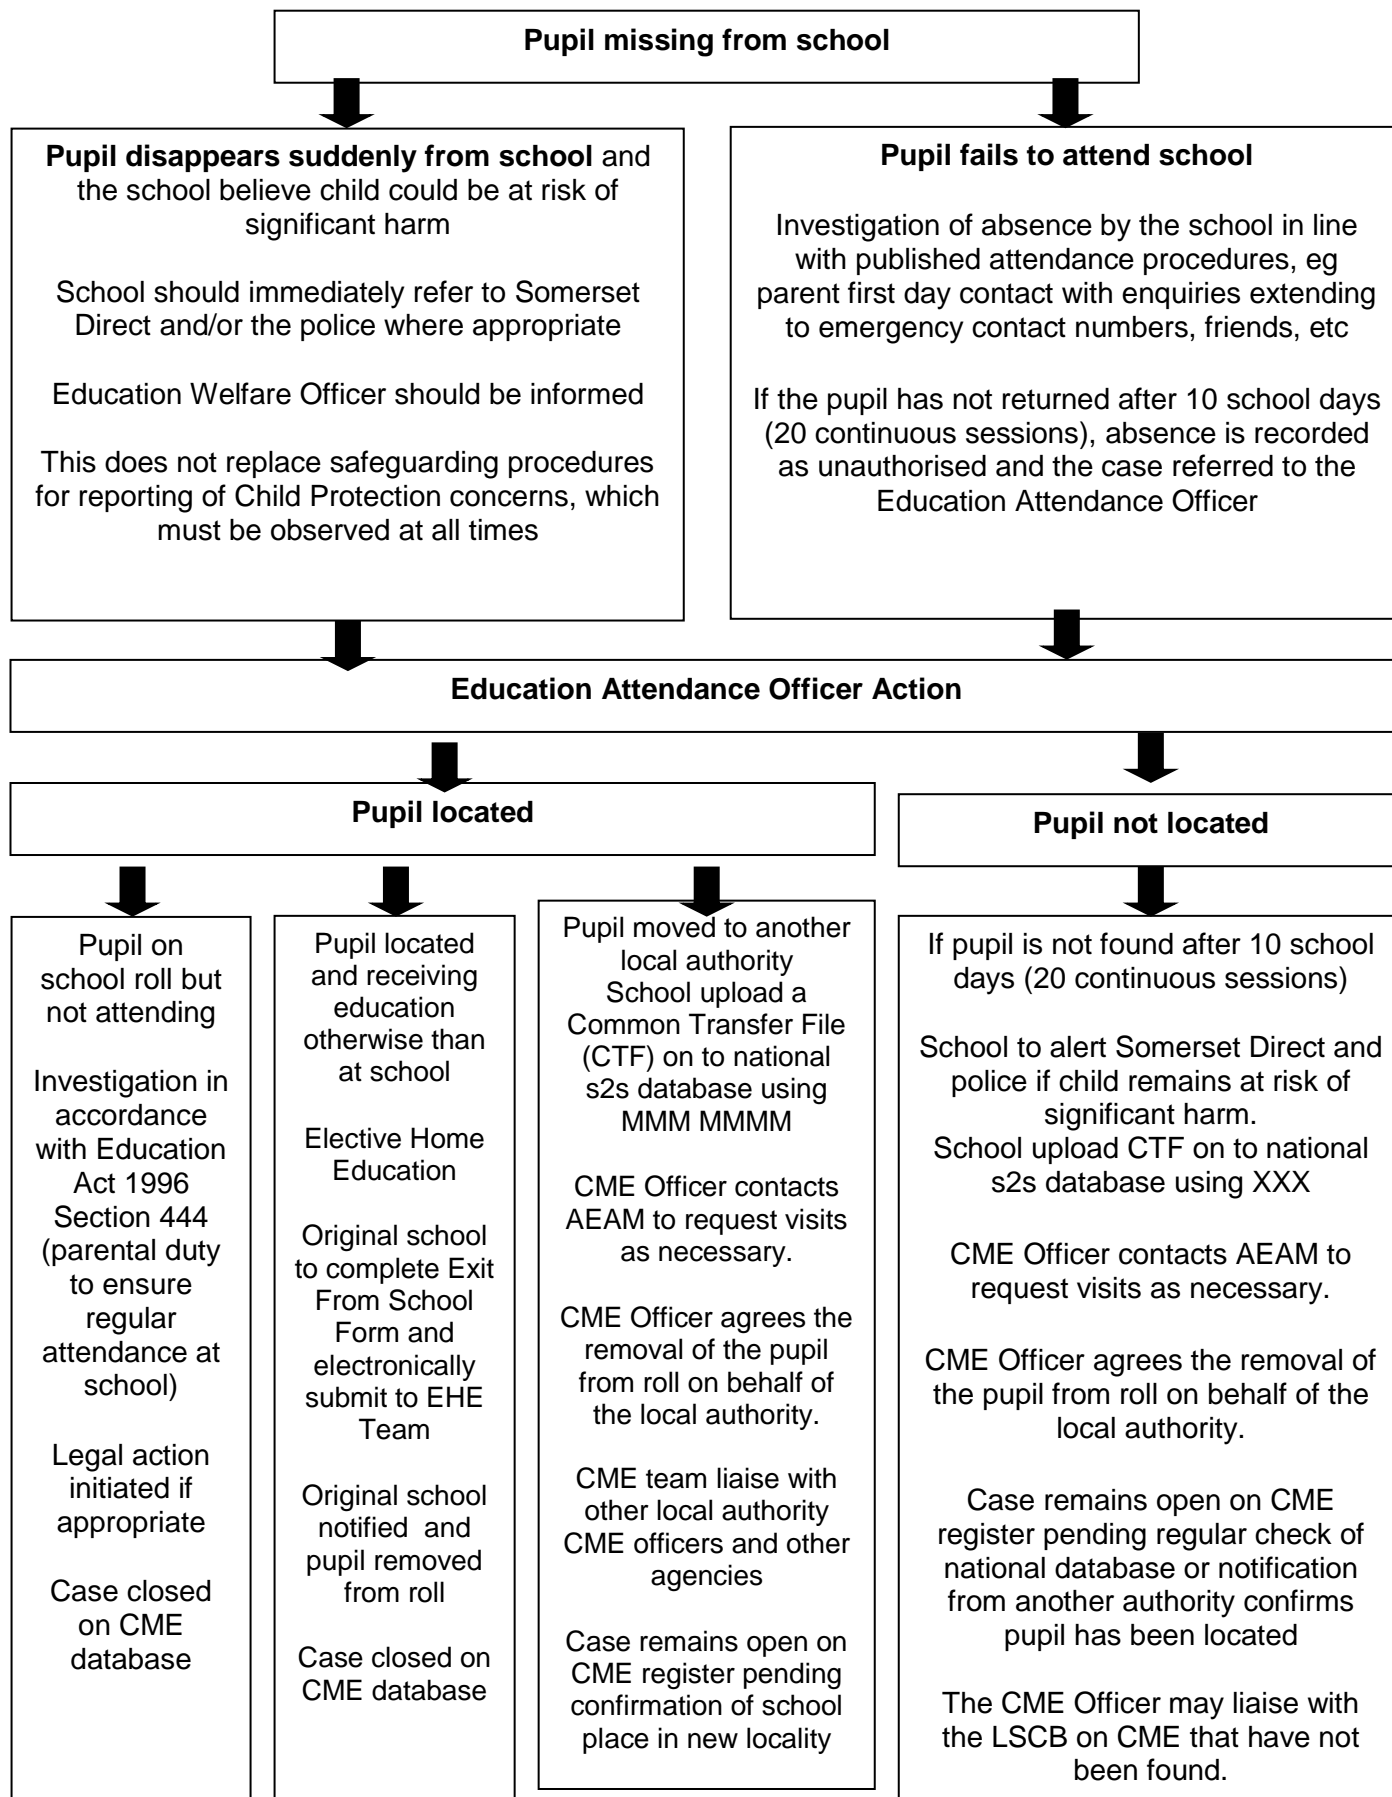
**Pupil missing from school**

**Pupil disappears suddenly from school** and the school believe child could be at risk of significant harm

School should immediately refer to Somerset Direct and/or the police where appropriate

Education Welfare Officer should be informed

This does not replace safeguarding procedures for reporting of Child Protection concerns, which must be observed at all times

**Pupil fails to attend school**

Investigation of absence by the school in line with published attendance procedures, eg parent first day contact with enquiries extending to emergency contact numbers, friends, etc

If the pupil has not returned after 10 school days (20 continuous sessions), absence is recorded as unauthorised and the case referred to the Education Attendance Officer

**Education Attendance Officer Action**

**Pupil located**

Pupil on school roll but not attending

Investigation in accordance with Education Act 1996 Section 444 (parental duty to ensure regular attendance at school)

Legal action initiated if appropriate

Case closed on CME database

Pupil located and receiving education otherwise than at school

Elective Home Education

Original school to complete Exit From School Form and electronically submit to EHE Team

Original school notified and pupil removed from roll

Case closed on CME database

Pupil moved to another local authority
School upload a Common Transfer File (CTF) on to national s2s database using MMM MMMM

CME Officer contacts AEAM to request visits as necessary.

CME Officer agrees the removal of the pupil from roll on behalf of the local authority.

CME team liaise with other local authority CME officers and other agencies

Case remains open on CME register pending confirmation of school place in new locality

**Pupil not located**

If pupil is not found after 10 school days (20 continuous sessions)

School to alert Somerset Direct and police if child remains at risk of significant harm.
School upload CTF on to national s2s database using XXX

CME Officer contacts AEAM to request visits as necessary.

CME Officer agrees the removal of the pupil from roll on behalf of the local authority.

Case remains open on CME register pending regular check of national database or notification from another authority confirms pupil has been located

The CME Officer may liaise with the LSCB on CME that have not been found.